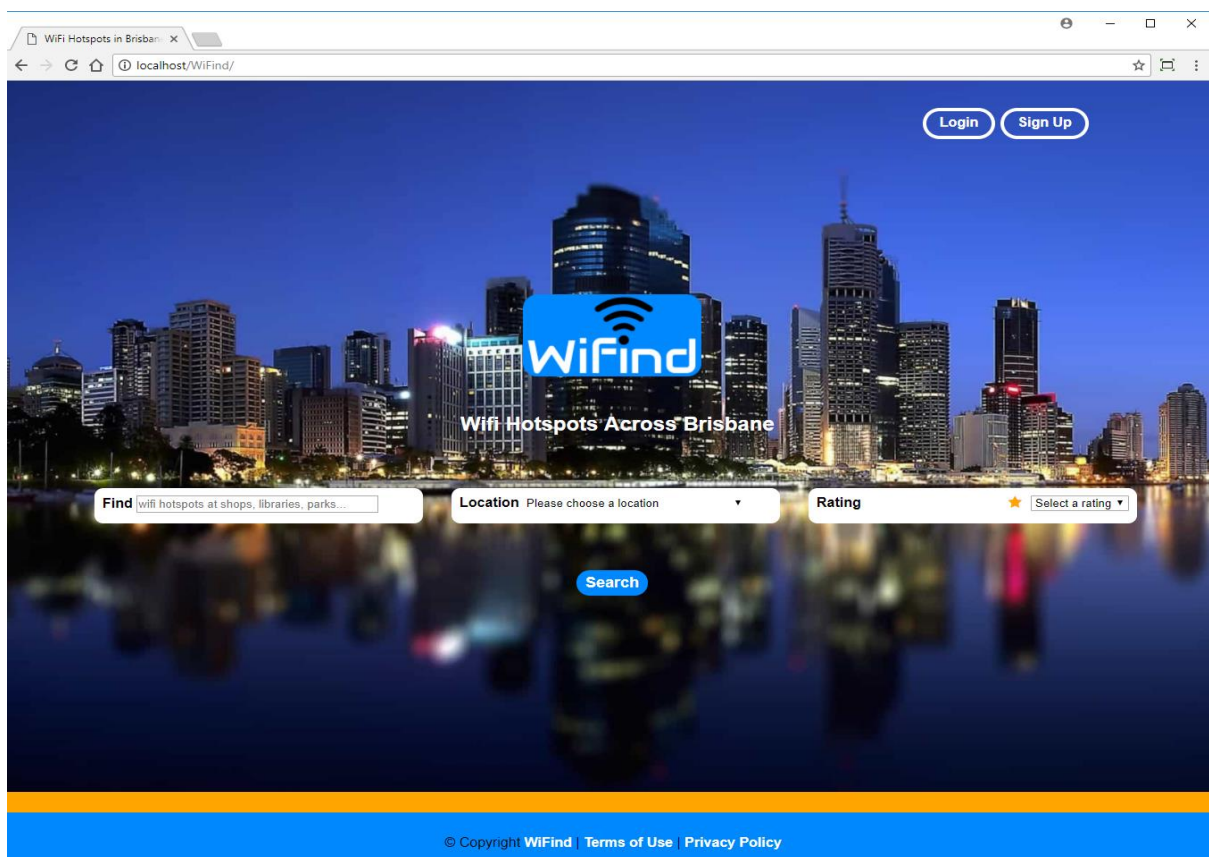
WiFi Hotspots in Brisban ×

localhost/WiFind/

Login Sign Up

WiFind

Wifi Hotspots Across Brisbane

Find wifi hotspots at shops, libraries, parks...

Location Please choose a location ▾

Rating ★ Select a rating ▾

Search

© Copyright WiFind | Terms of Use | Privacy Policy